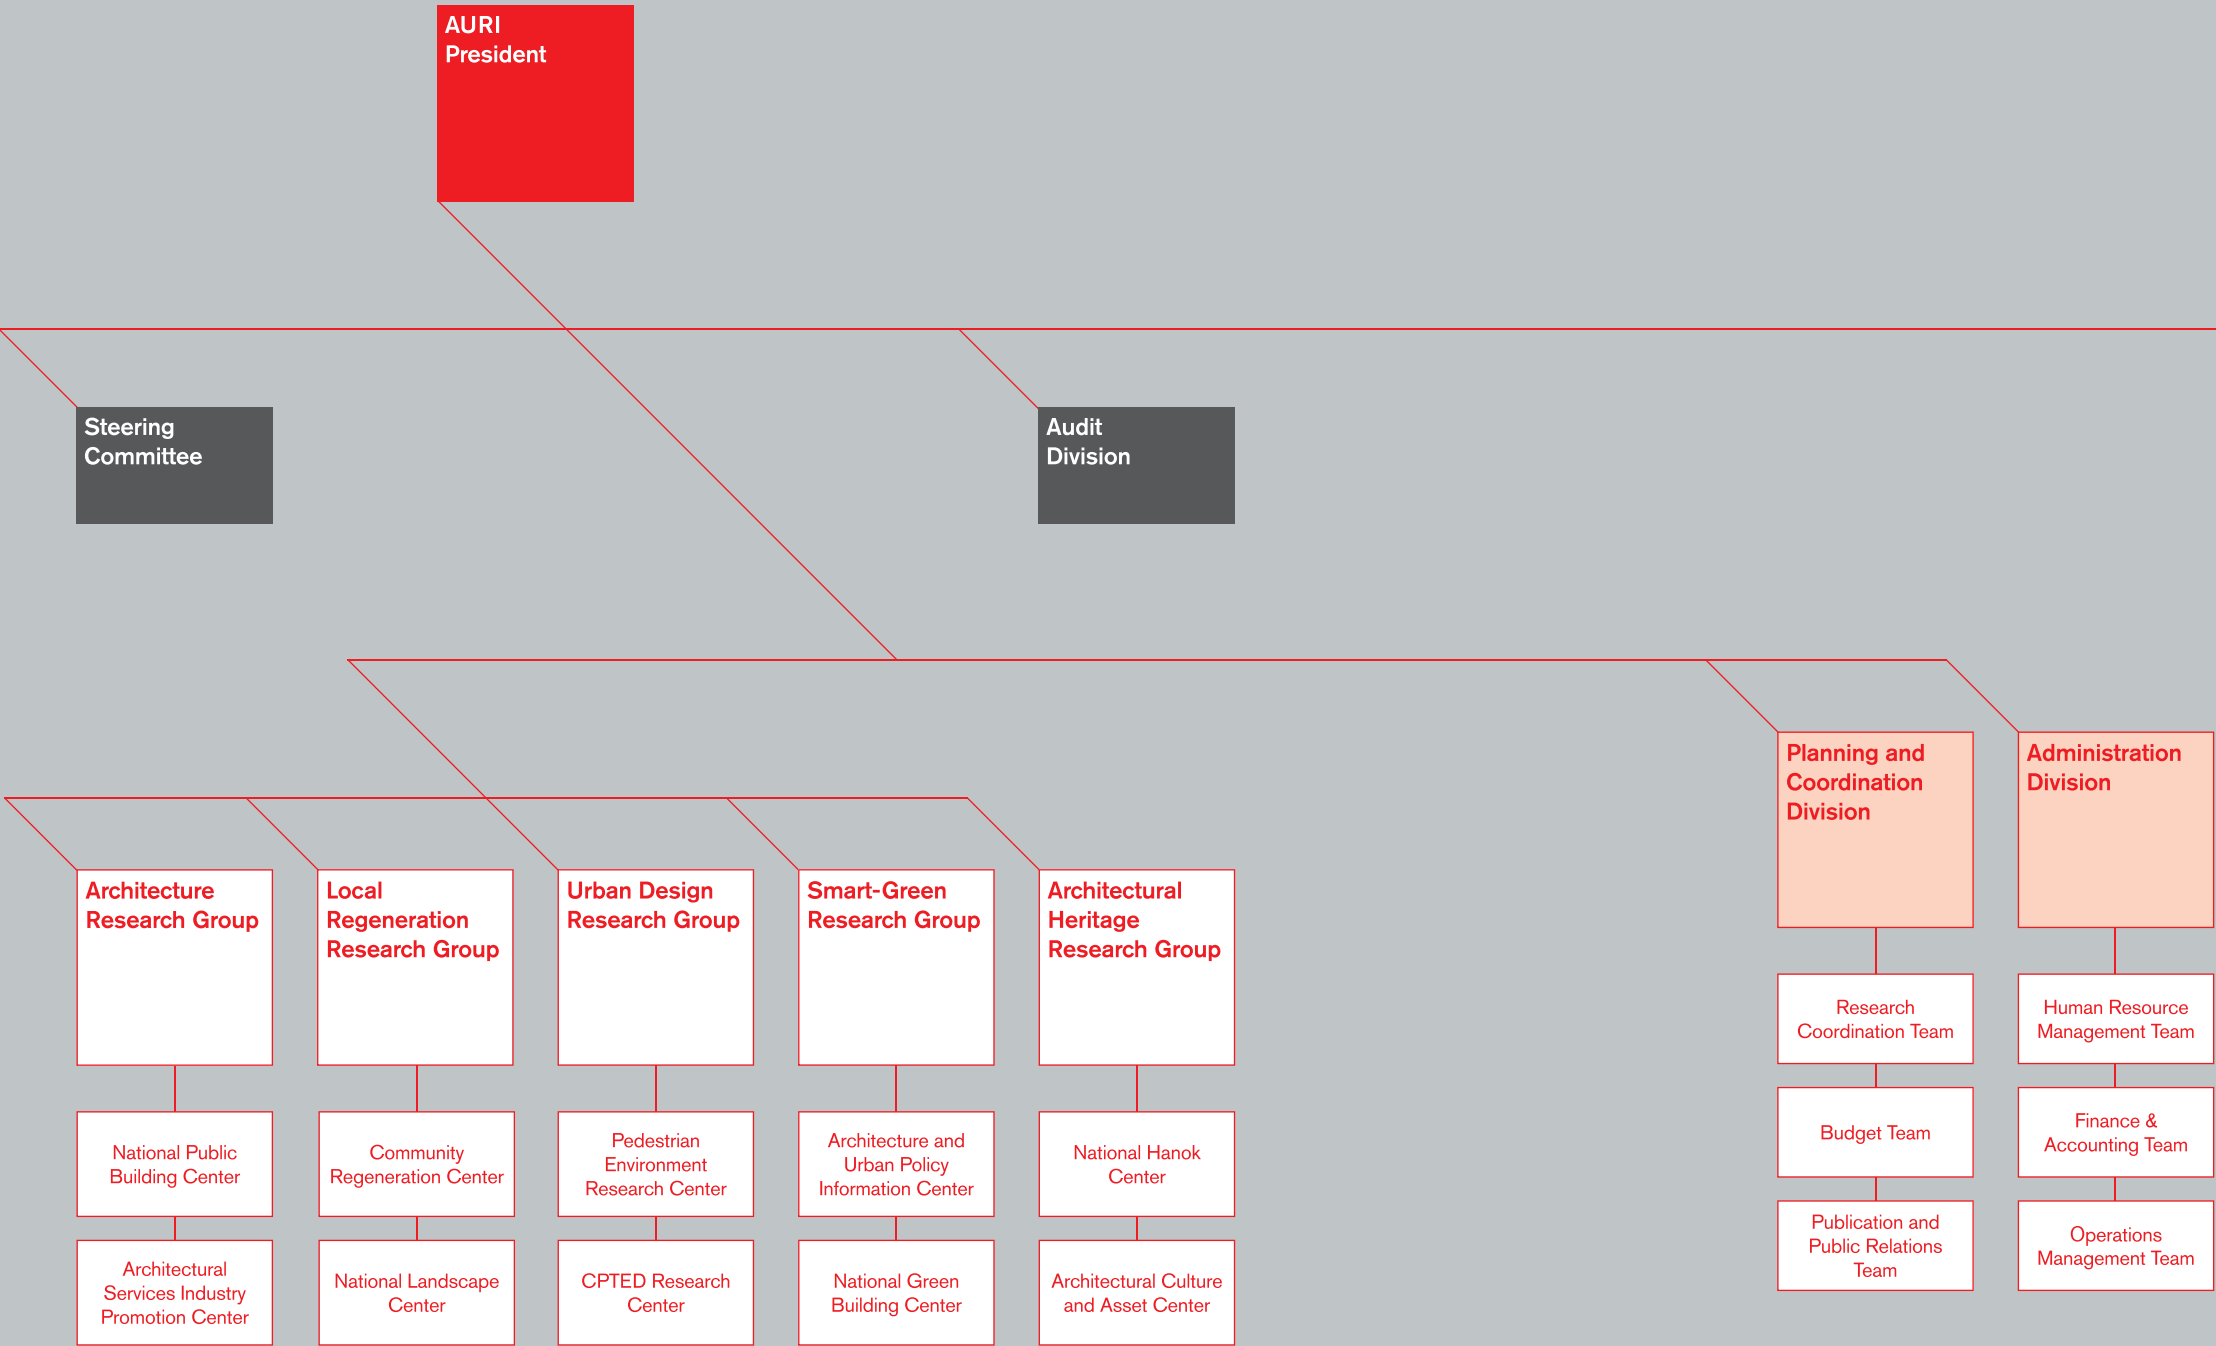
AURI President

Steering Committee

Audit Division

Architecture Research Group

National Public Building Center

Architectural Services Industry Promotion Center

Local Regeneration Research Group

Community Regeneration Center

National Landscape Center

Urban Design Research Group

Pedestrian Environment Research Center

CPTED Research Center

Smart-Green Research Group

Architecture and Urban Policy Information Center

National Green Building Center

Architectural Heritage Research Group

National Hanok Center

Architectural Culture and Asset Center

Planning and Coordination Division

Research Coordination Team

Budget Team

Publication and Public Relations Team

Administration Division

Human Resource Management Team

Finance & Accounting Team

Operations Management Team